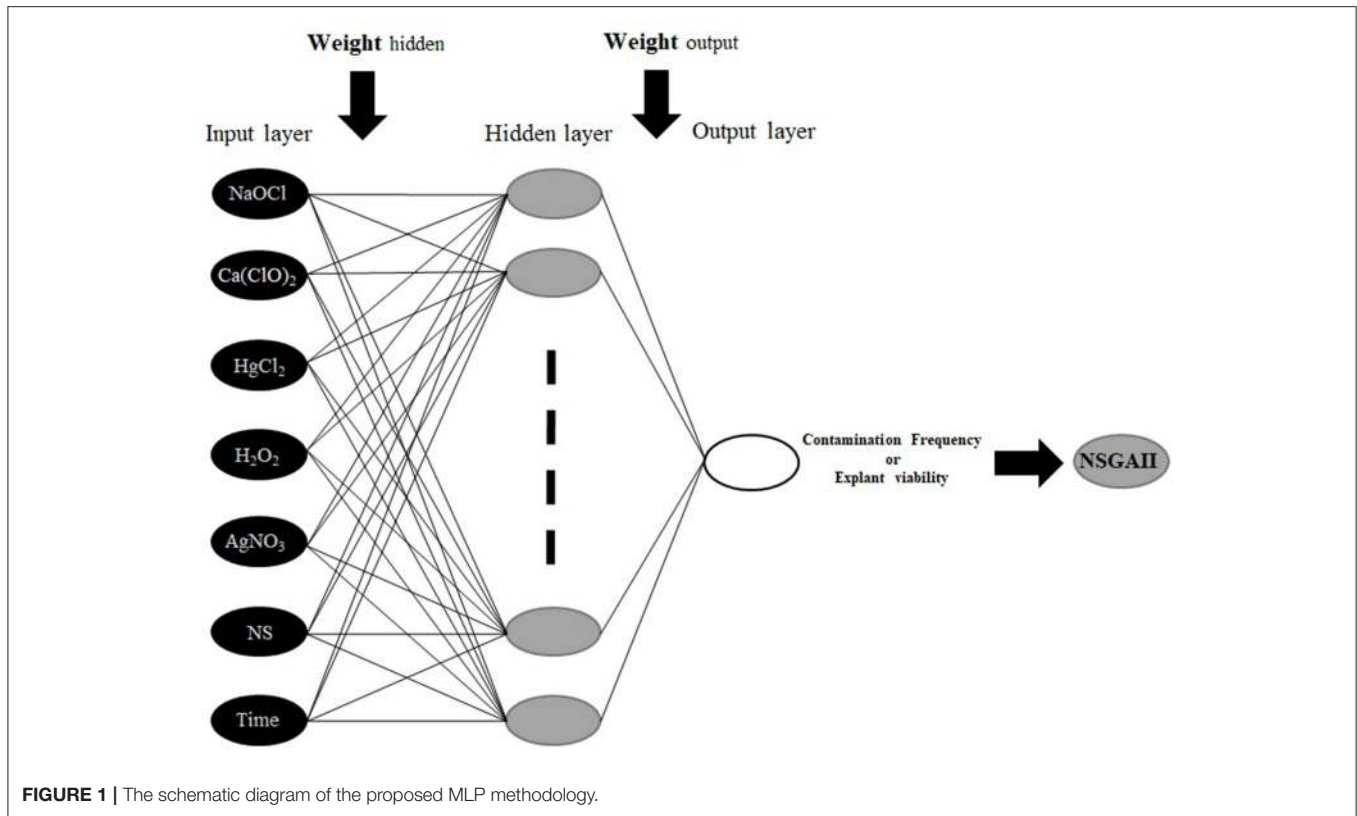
Weight hidden

Weight output

Input layer

Hidden layer

Output layer

NaOCl

$Ca(ClO)_2$

$HgCl_2$

$H_2O_2$

$AgNO_3$

NS

Time

Contamination Frequency
or
Explant viability

NSGAII

FIGURE 1 | The schematic diagram of the proposed MLP methodology.